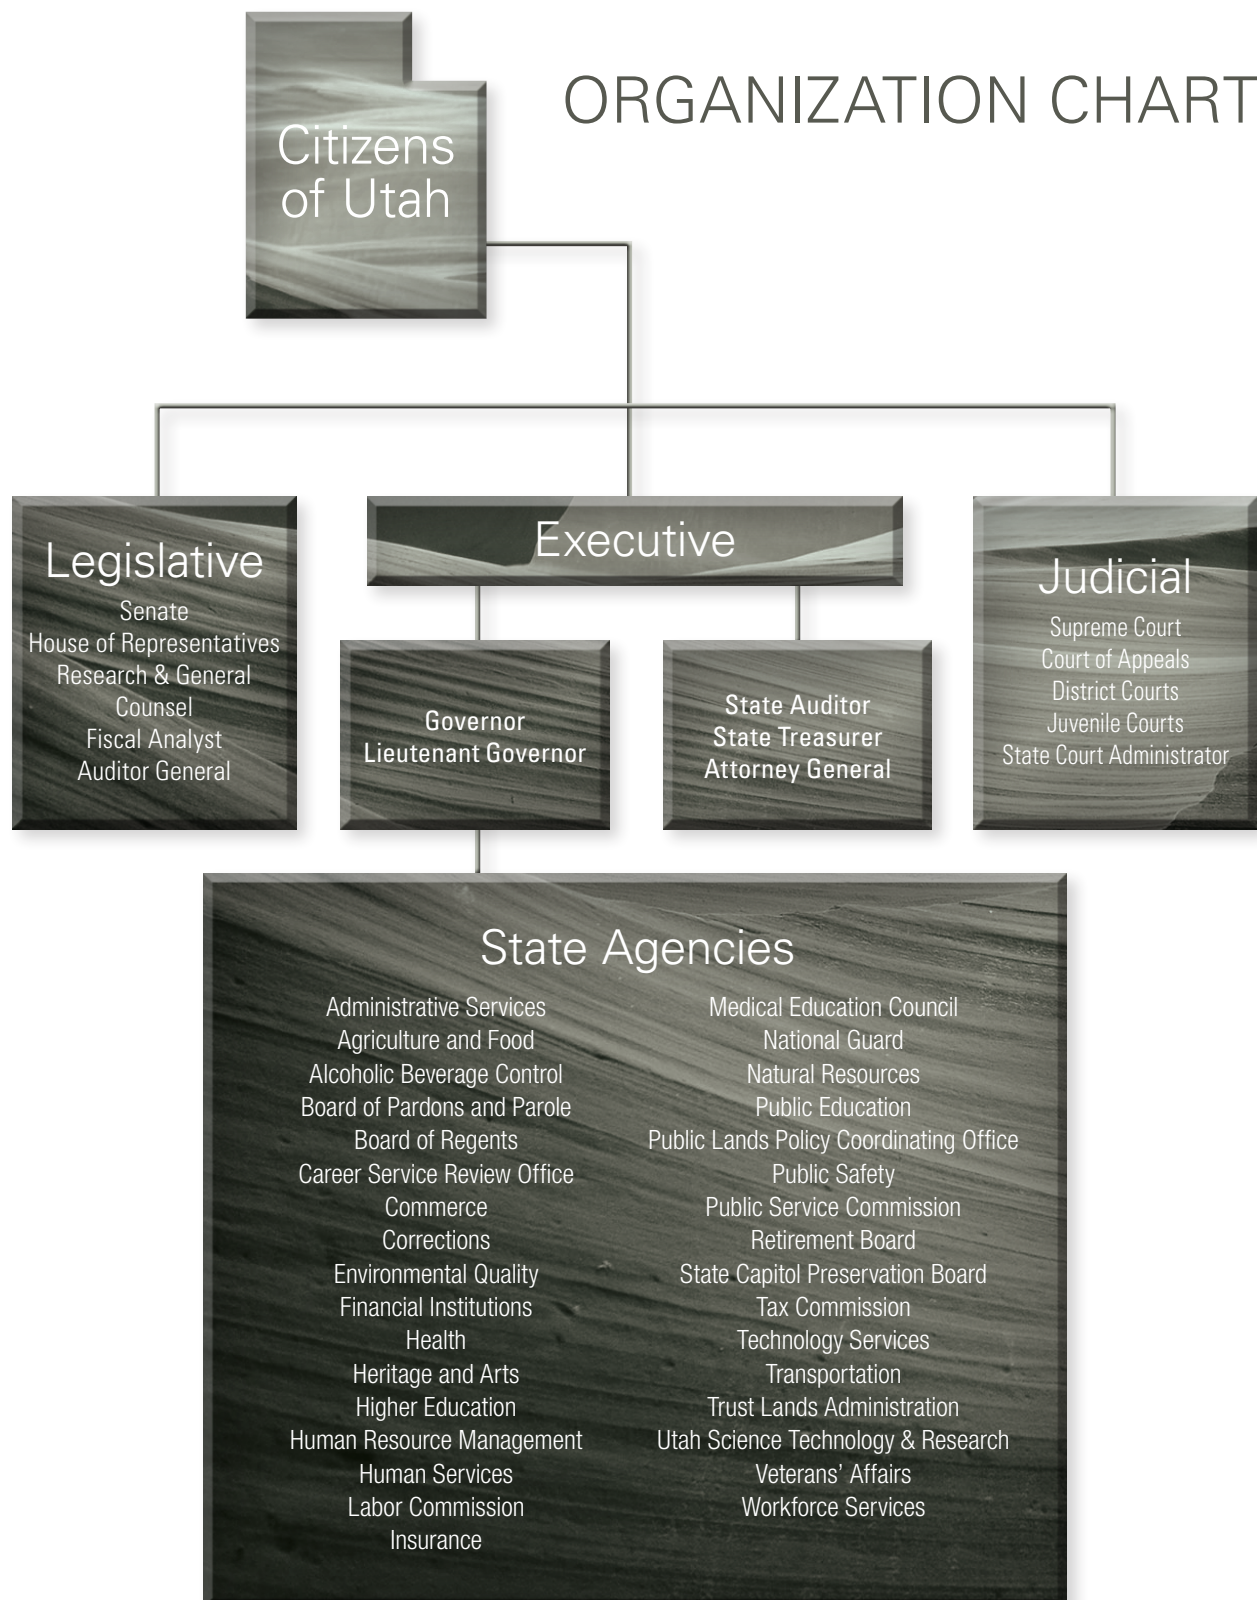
Citizens of Utah

ORGANIZATION CHART

Legislative
Senate
House of Representatives
Research & General Counsel
Fiscal Analyst
Auditor General

Executive

Governor
Lieutenant Governor

State Auditor
State Treasurer
Attorney General

Judicial
Supreme Court
Court of Appeals
District Courts
Juvenile Courts
State Court Administrator

State Agencies

Administrative Services
Agriculture and Food
Alcoholic Beverage Control
Board of Pardons and Parole
Board of Regents
Career Service Review Office
Commerce
Corrections
Environmental Quality
Financial Institutions
Health
Heritage and Arts
Higher Education
Human Resource Management
Human Services
Labor Commission
Insurance

Medical Education Council
National Guard
Natural Resources
Public Education
Public Lands Policy Coordinating Office
Public Safety
Public Service Commission
Retirement Board
State Capitol Preservation Board
Tax Commission
Technology Services
Transportation
Trust Lands Administration
Utah Science Technology & Research
Veterans' Affairs
Workforce Services